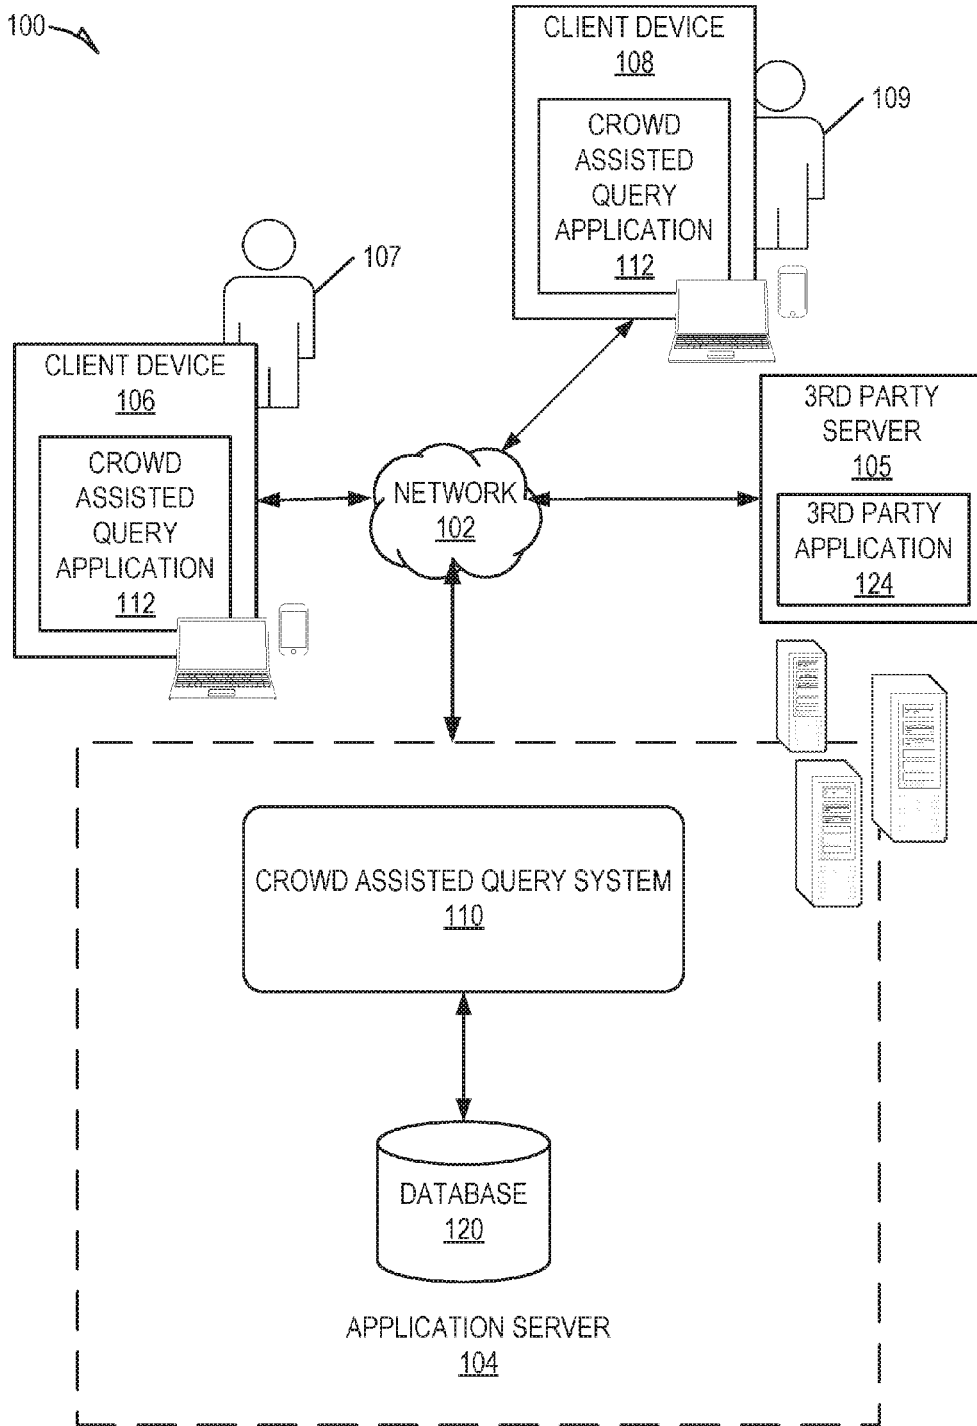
100

CLIENT DEVICE
108

CROWD ASSISTED QUERY APPLICATION
112

109

107

CLIENT DEVICE
106

CROWD ASSISTED QUERY APPLICATION
112

NETWORK
102

3RD PARTY SERVER
105

3RD PARTY APPLICATION
124

CROWD ASSISTED QUERY SYSTEM
110

DATABASE
120

APPLICATION SERVER
104